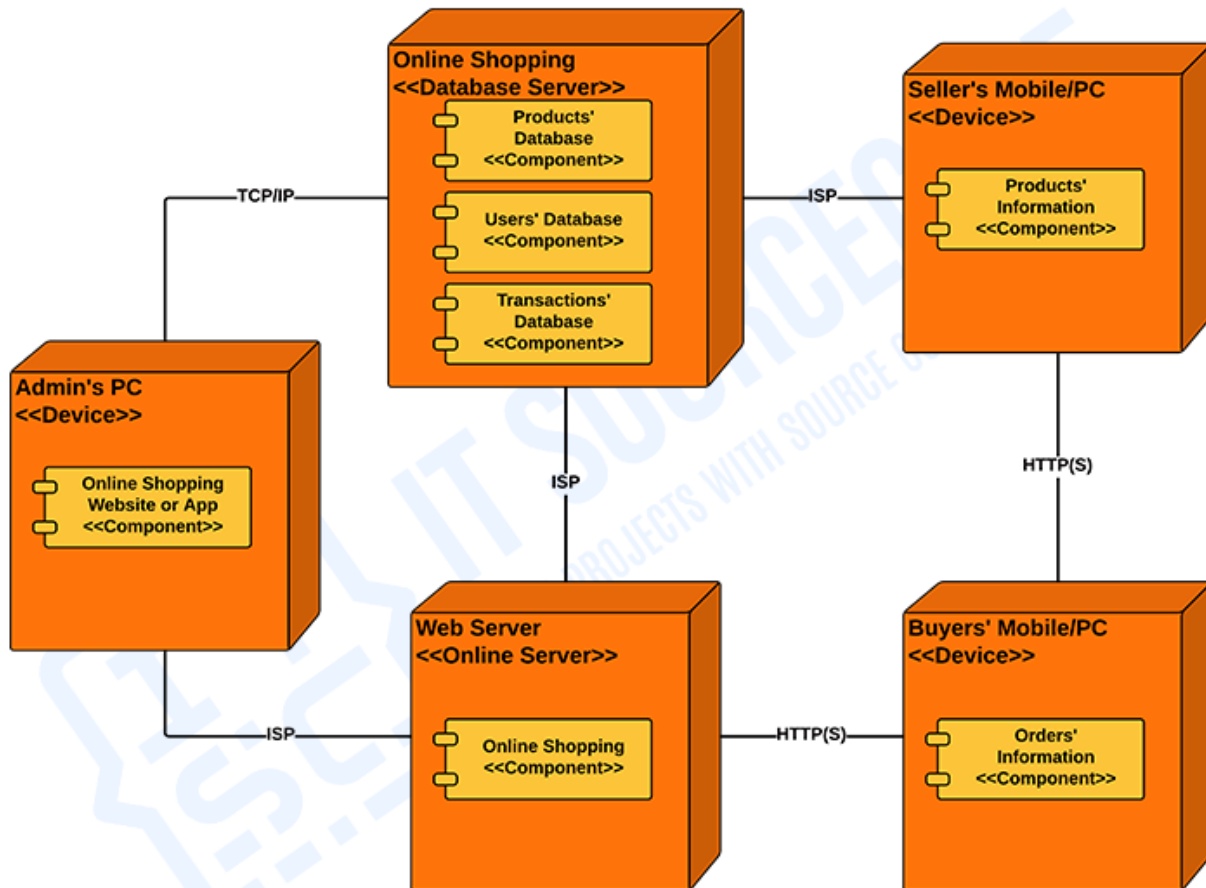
Online Shopping
<<Database Server>>

Products' Database
<<Component>>

Users' Database
<<Component>>

Transactions' Database
<<Component>>

Seller's Mobile/PC
<<Device>>

Products' Information
<<Component>>

TCP/IP

ISP

Admin's PC
<<Device>>

Online Shopping Website or App
<<Component>>

ISP

HTTP(S)

Web Server
<<Online Server>>

Online Shopping
<<Component>>

Buyers' Mobile/PC
<<Device>>

Orders' Information
<<Component>>

ISP

HTTP(S)

IT SOURCECODE
PROJECTS WITH SOURCE CODE